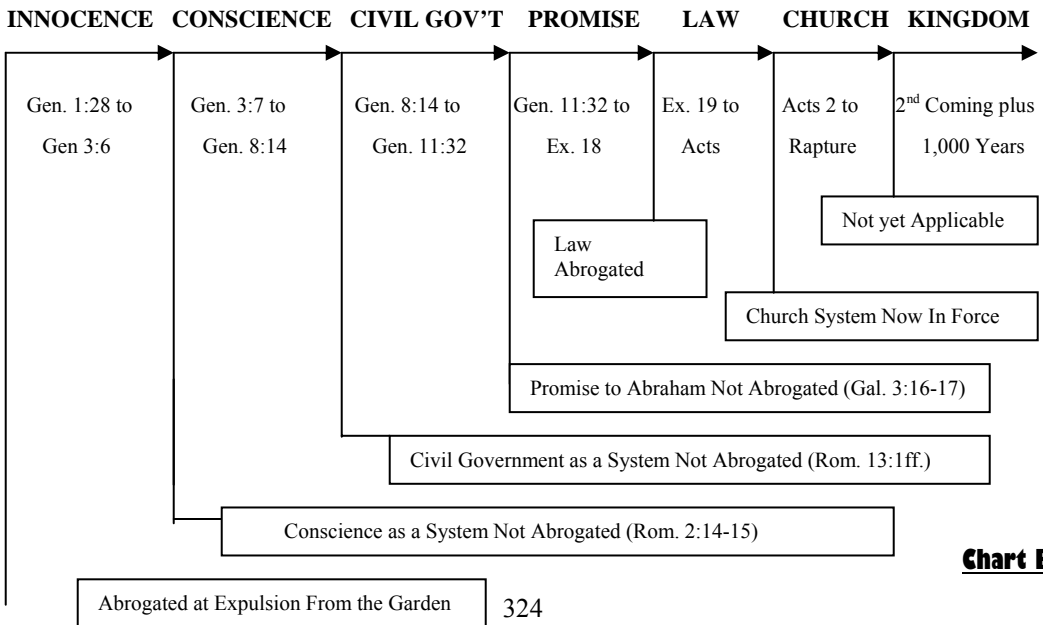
INNOCENCE CONSCIENCE CIVIL GOV'T PROMISE LAW CHURCH KINGDOM

Gen. 1:28 to Gen 3:6

Gen. 3:7 to Gen. 8:14

Gen. 8:14 to Gen. 11:32

Gen. 11:32 to Ex. 18

Ex. 19 to Acts

Acts 2 to Rapture

2$^{nd}$ Coming plus 1,000 Years

Not yet Applicable

Law Abrogated

Church System Now In Force

Promise to Abraham Not Abrogated (Gal. 3:16-17)

Civil Government as a System Not Abrogated (Rom. 13:1ff.)

Conscience as a System Not Abrogated (Rom. 2:14-15)

Chart E

Abrogated at Expulsion From the Garden

324